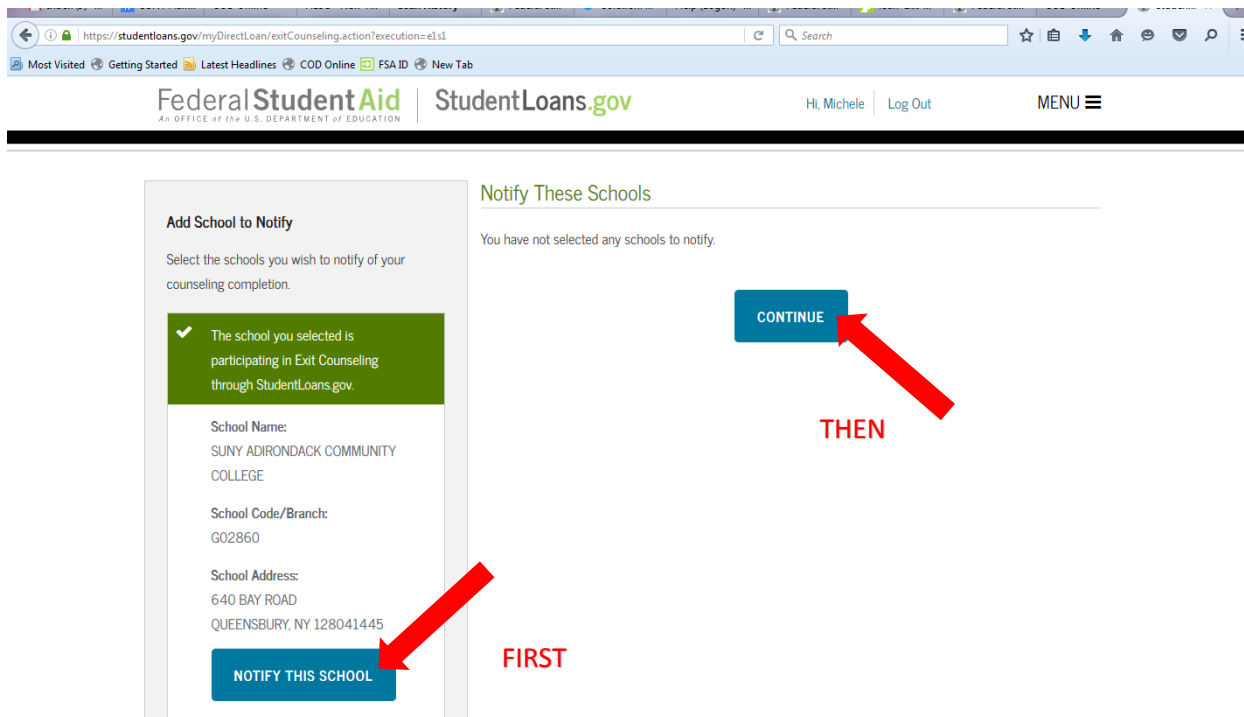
https://studentloans.gov/myDirectLoan/exitCounseling.action?execution=e1s1

Search

Most Visited Getting Started Latest Headlines COD Online FSA ID New Tab

Federal Student Aid
An OFFICE of the U.S. DEPARTMENT of EDUCATION

StudentLoans.gov

Hi, Michele Log Out MENU

Add School to Notify

Select the schools you wish to notify of your counseling completion.

The school you selected is participating in Exit Counseling through StudentLoans.gov.

School Name:
SUNY ADIRONDACK COMMUNITY COLLEGE

School Code/Branch:
G02860

School Address:
640 BAY ROAD
QUEENSBURY, NY 128041445

NOTIFY THIS SCHOOL

Notify These Schools

You have not selected any schools to notify.

CONTINUE

THEN

FIRST